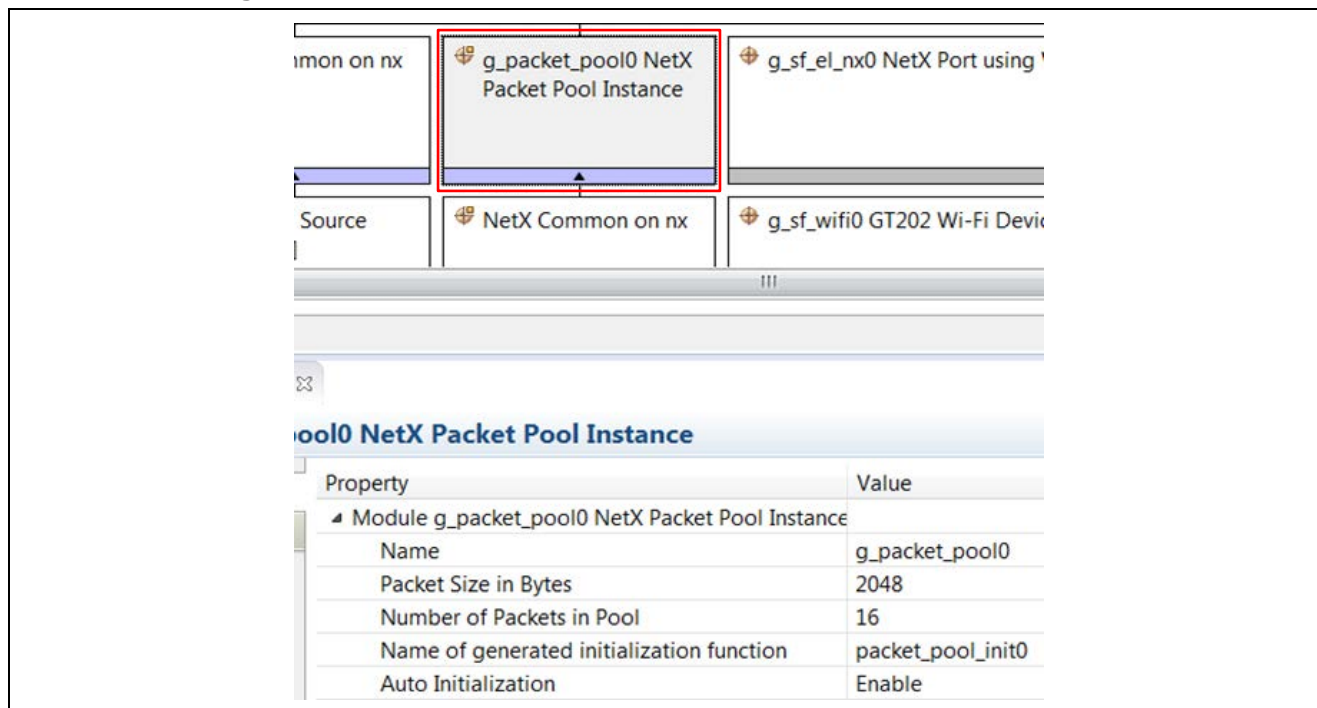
mon on nx

g_packet_pool0 NetX Packet Pool Instance

g_sf_el_nx0 NetX Port using

Source

NetX Common on nx

g_sf_wifi0 GT202 Wi-Fi Devi

ool0 NetX Packet Pool Instance

| Property | Value |
|---|---|
| ◢ Module g_packet_pool0 NetX Packet Pool Instance | |
| Name | g_packet_pool0 |
| Packet Size in Bytes | 2048 |
| Number of Packets in Pool | 16 |
| Name of generated initialization function | packet_pool_init0 |
| Auto Initialization | Enable |